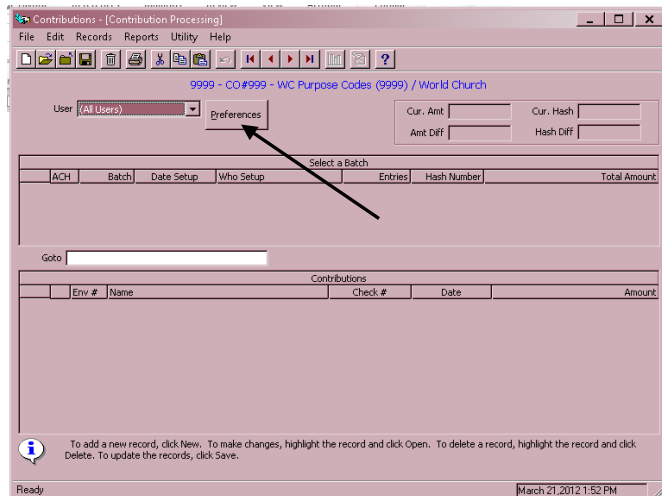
Contributions - [Contribution Processing]

File Edit Records Reports Utility Help

9999 - CO#999 - WC Purpose Codes (9999) / World Church

User (All Users)

Preferences

Cur. Amt

Cur. Hash

Amt Diff

Hash Diff

Select a Batch

| ACH | Batch | Date Setup | Who Setup | Entries | Hash Number | Total Amount |
|---|---|---|---|---|---|---|

Goto

Contributions

| Env # | Name | Check # | Date | Amount |
|---|---|---|---|---|

To add a new record, click New. To make changes, highlight the record and click Open. To delete a record, highlight the record and click Delete. To update the records, click Save.

Ready

March 21,2012 1:52 PM